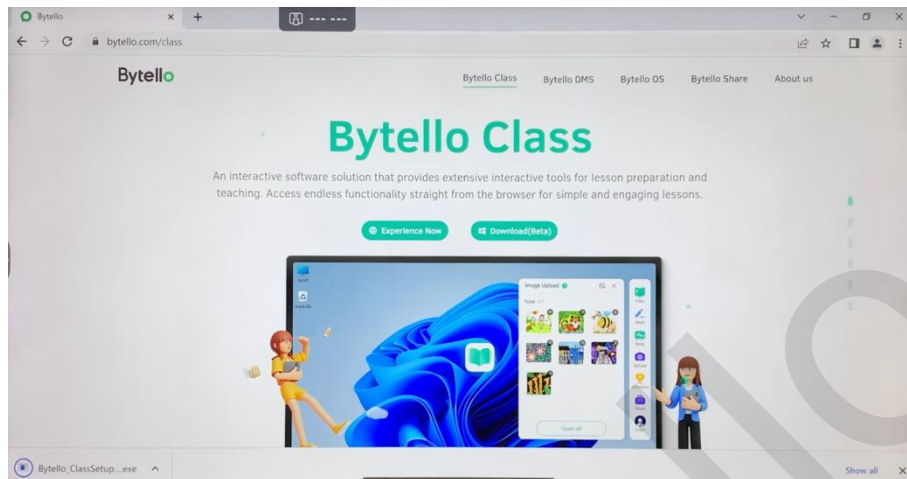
Bytello

bytello.com/class

Bytello

Bytello Class Bytello DMS Bytello OS Bytello Share About us

Bytello Class

An interactive software solution that provides extensive interactive tools for lesson preparation and teaching. Access endless functionality straight from the browser for simple and engaging lessons.

Experience Now Download(Beta)

Image Upload

Total

Open all

Bytello_ClassSetup....exe

Show all